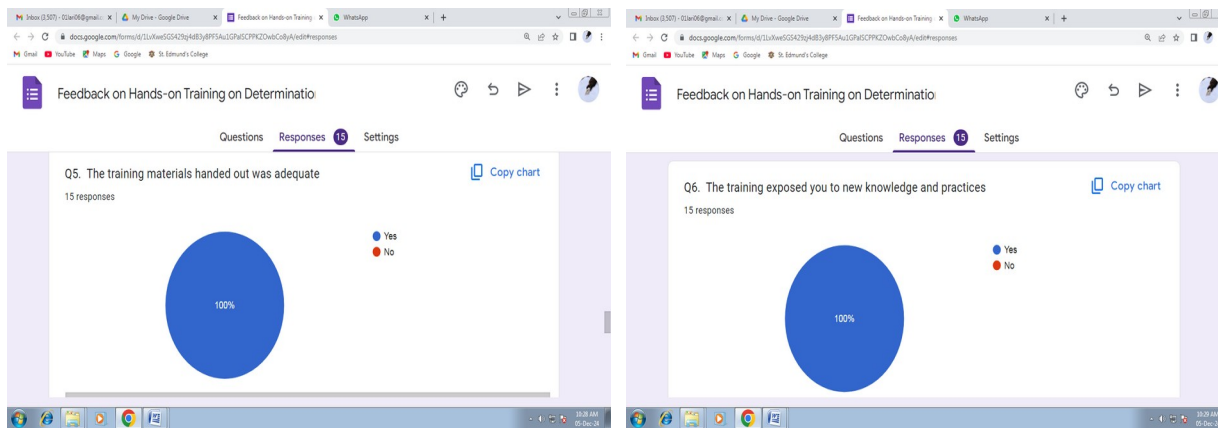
Inbox (3,507) - 01lan06@gmail.c | My Drive - Google Drive | Feedback on Hands-on Training | WhatsApp

docs.google.com/forms/d/1LvXweSGS429zj4d83y8PF5Au1GPalSCPPKZOwbCo8yA/edit#responses

Gmail YouTube Maps Google St. Edmund's College

Feedback on Hands-on Training on Determinatio

Questions Responses 15 Settings

Q5. The training materials handed out was adequate
15 responses

Copy chart

Yes
No

100%

10:28 AM
05-Dec-24

Inbox (3,507) - 01lan06@gmail.c | My Drive - Google Drive | Feedback on Hands-on Training | WhatsApp

docs.google.com/forms/d/1LvXweSGS429zj4d83y8PF5Au1GPalSCPPKZOwbCo8yA/edit#responses

Gmail YouTube Maps Google St. Edmund's College

Feedback on Hands-on Training on Determinatio

Questions Responses 15 Settings

Q6. The training exposed you to new knowledge and practices
15 responses

Copy chart

Yes
No

100%

10:29 AM
05-Dec-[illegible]